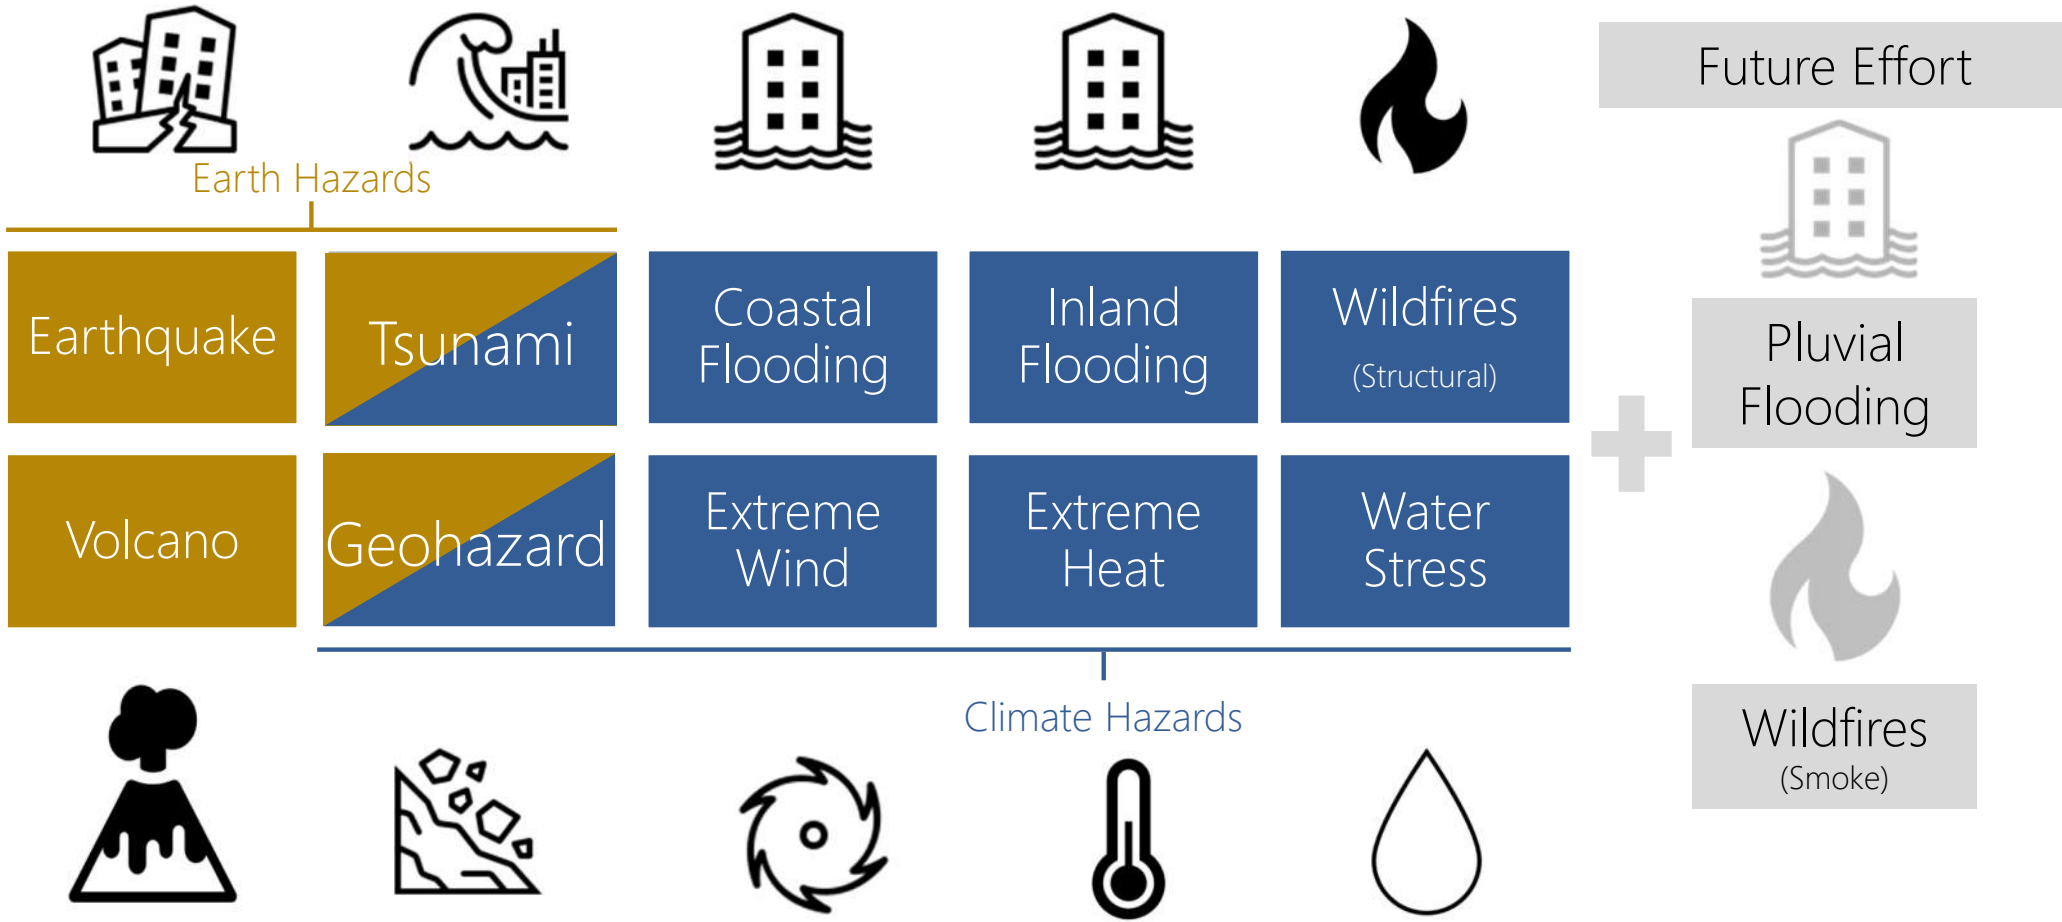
Earth Hazards

Earthquake

Tsunami

Coastal Flooding

Inland Flooding

Wildfires (Structural)

Volcano

Geohazard

Extreme Wind

Extreme Heat

Water Stress

Climate Hazards

Future Effort

Pluvial Flooding

Wildfires (Smoke)